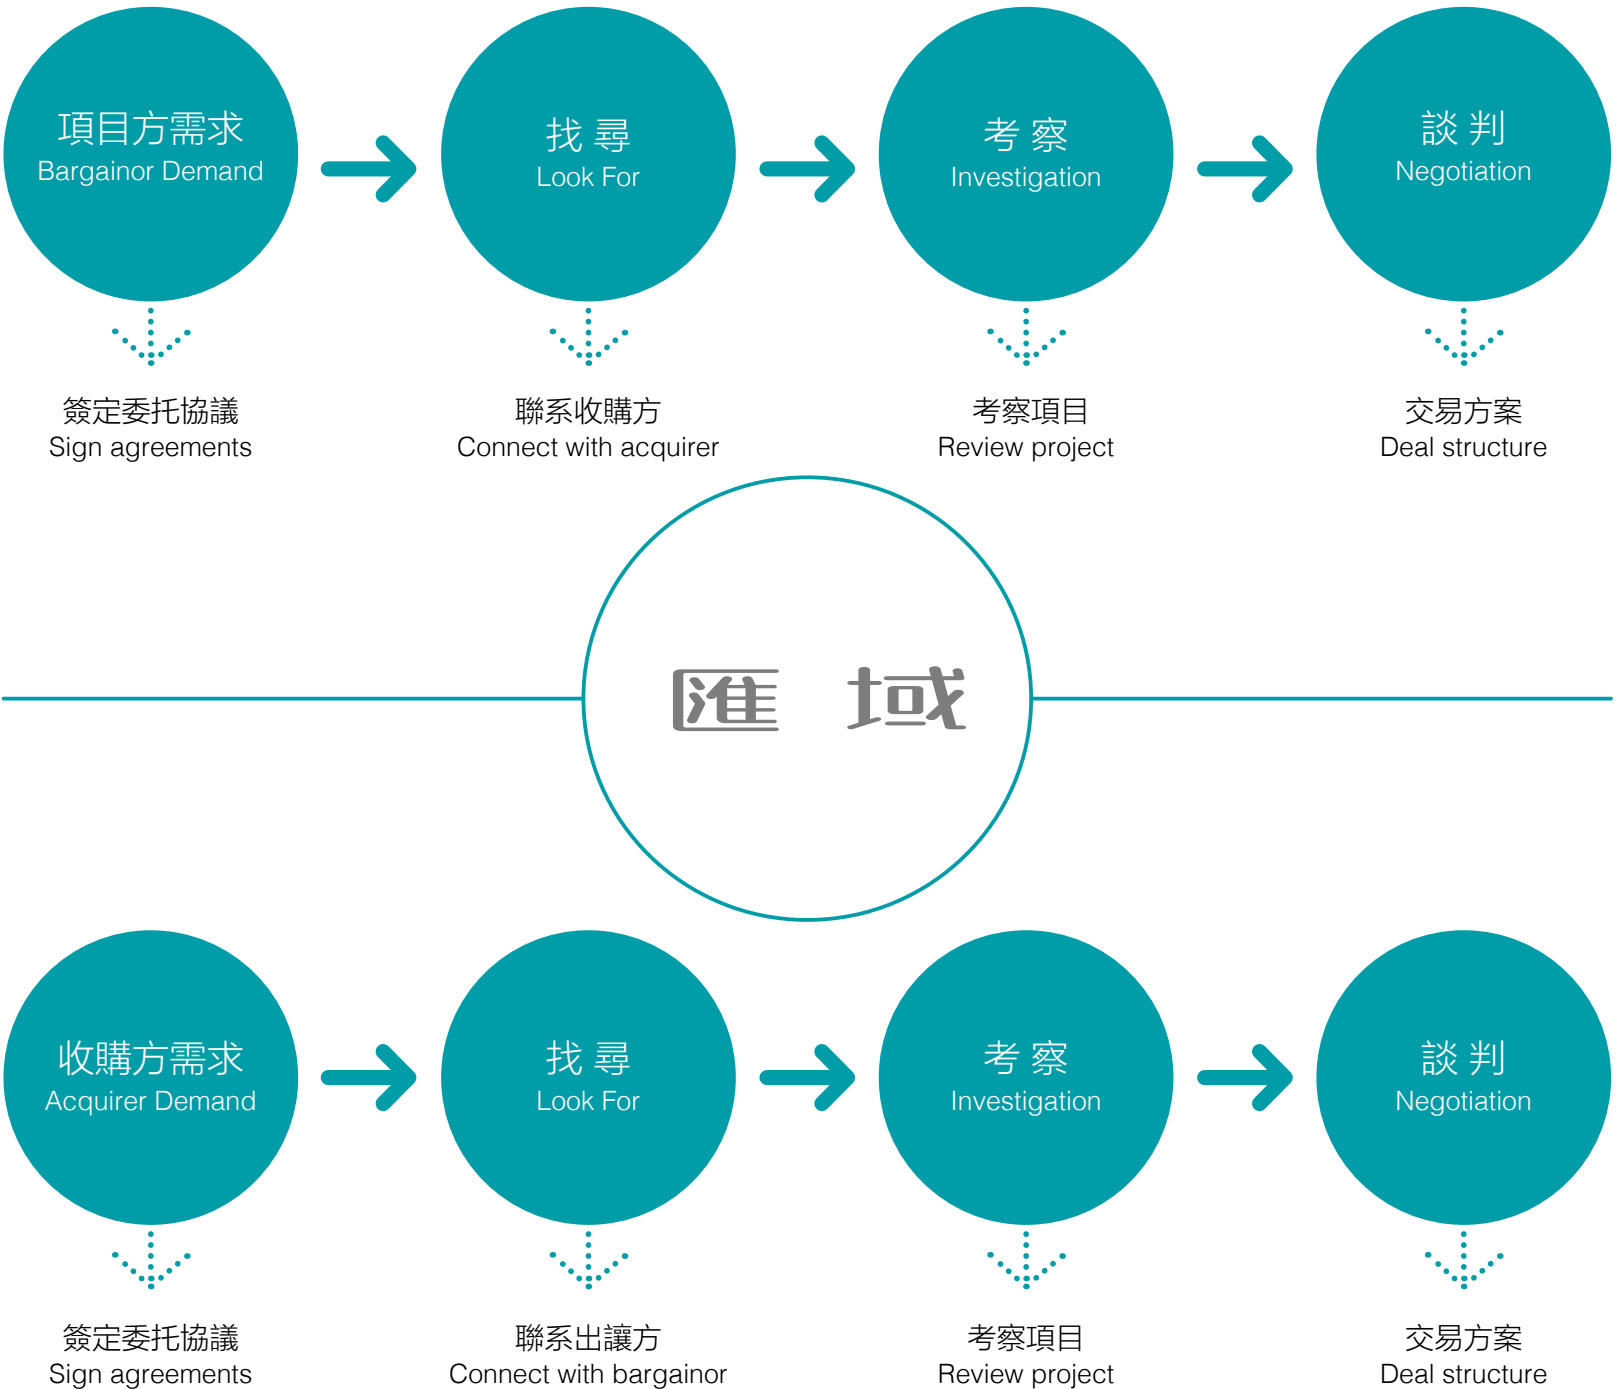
項目方需求
Bargainor Demand

找 尋
Look For

考 察
Investigation

談 判
Negotiation

簽定委托協議
Sign agreements

聯系收購方
Connect with acquirer

考察項目
Review project

交易方案
Deal structure

匯 域

收購方需求
Acquirer Demand

找 尋
Look For

考 察
Investigation

談 判
Negotiation

簽定委托協議
Sign agreements

聯系出讓方
Connect with bargainor

考察項目
Review project

交易方案
Deal structure